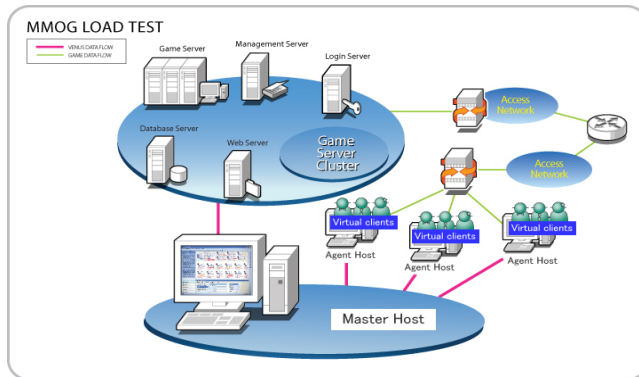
MMOG LOAD TEST

VENUS DATA FLOW
GAME DATA FLOW

Game Server
Management Server
Login Server
Database Server
Web Server
Game Server Cluster

Access Network
Access Network

Virtual clients
Virtual clients
Virtual clients

Agent Host
Agent Host
Agent Host

Master Host